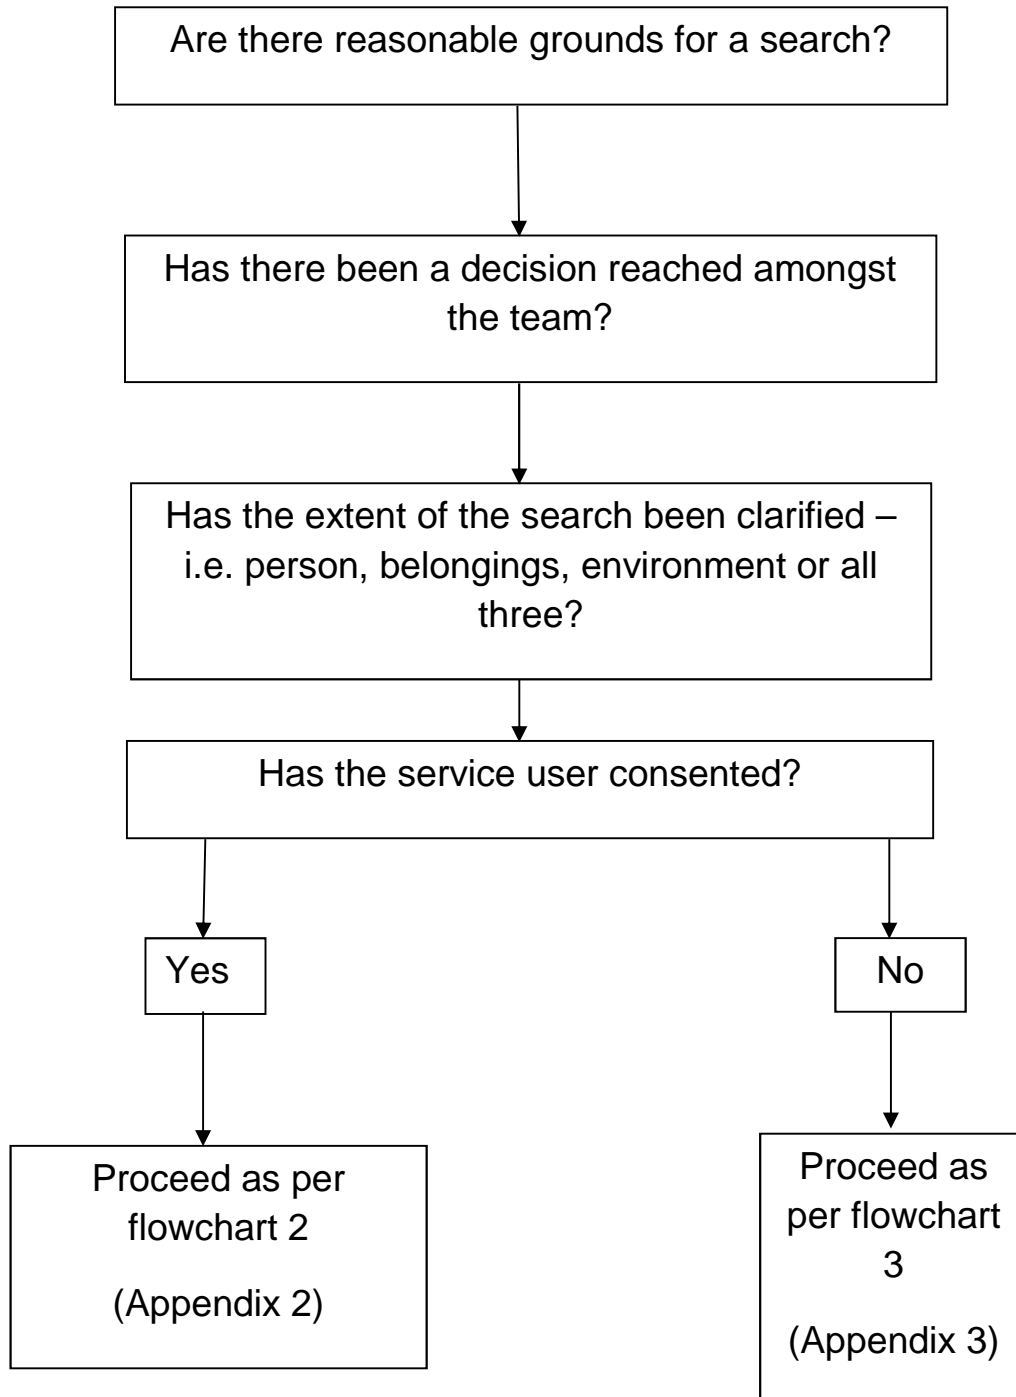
Are there reasonable grounds for a search?

Has there been a decision reached amongst the team?

Has the extent of the search been clarified – i.e. person, belongings, environment or all three?

Has the service user consented?

Yes

No

Proceed as per flowchart 2

(Appendix 2)

Proceed as per flowchart 3

(Appendix 3)